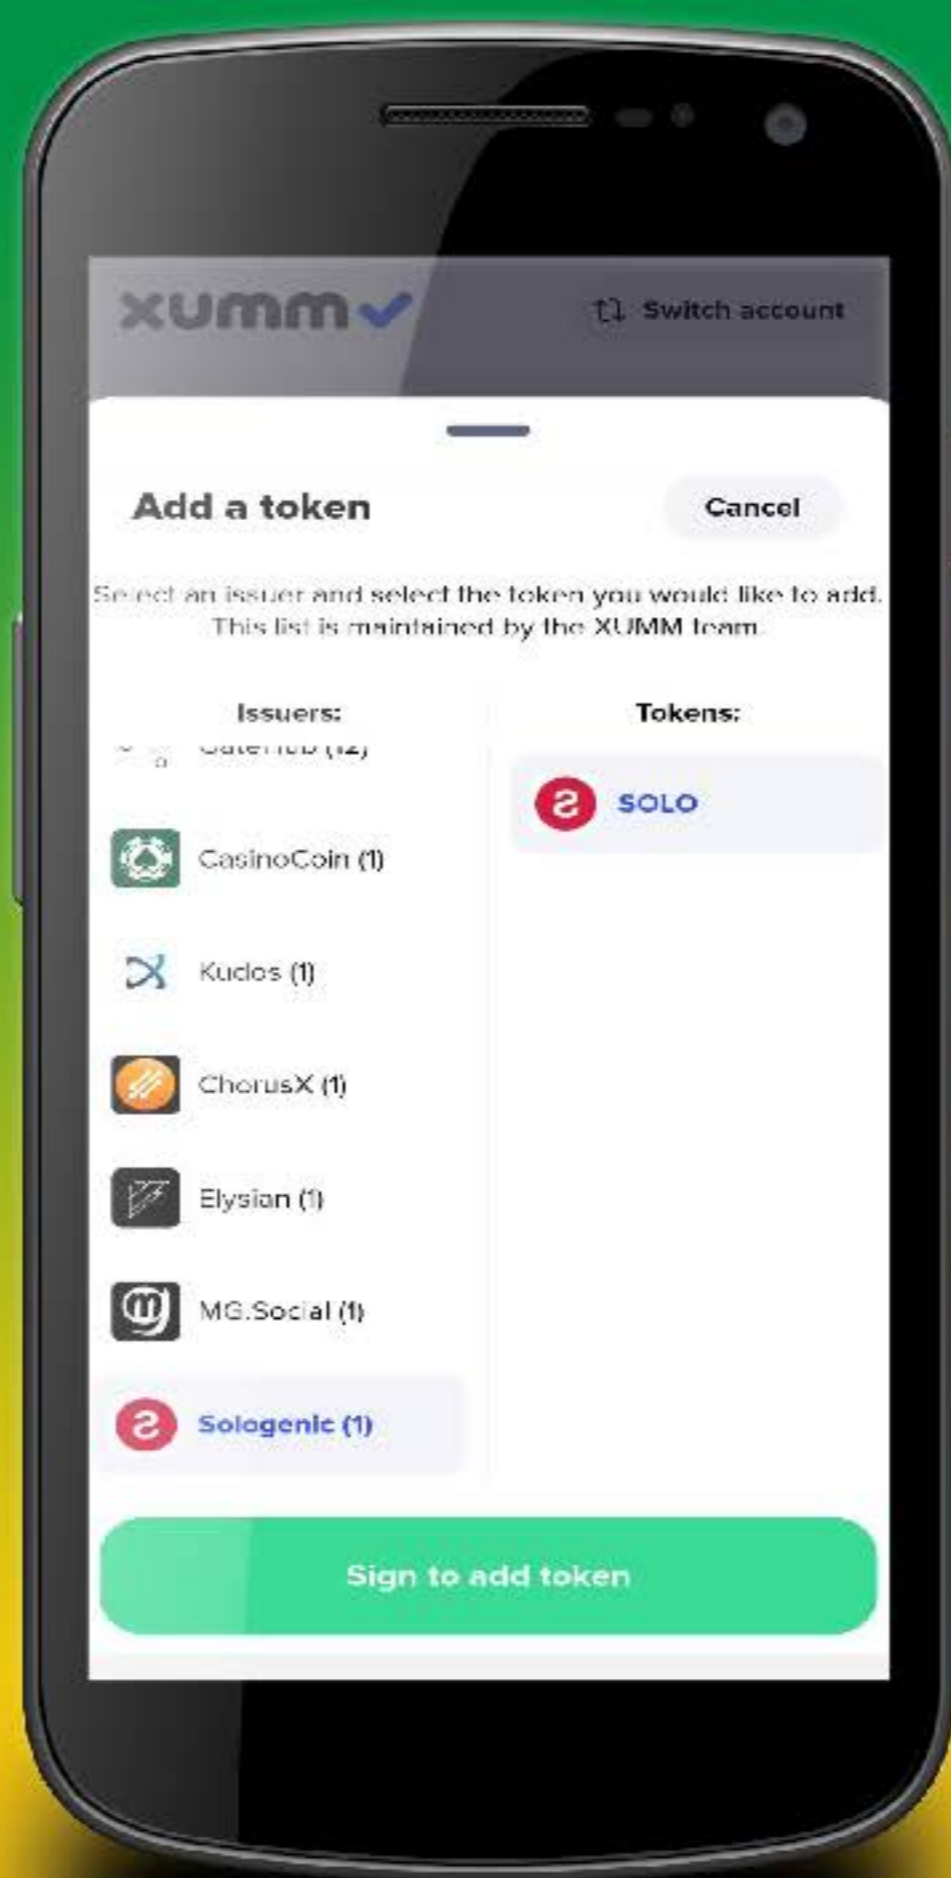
xumm

Switch account

Add a token

Cancel

Select an issuer and select the token you would like to add. This list is maintained by the XUMM team.

Issuers:

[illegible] (12)

CasinoCoin (1)

Kudos (1)

ChorusX (1)

Elysian (1)

MG.Social (1)

Sologenic (1)

Tokens:

SOLO

Sign to add token